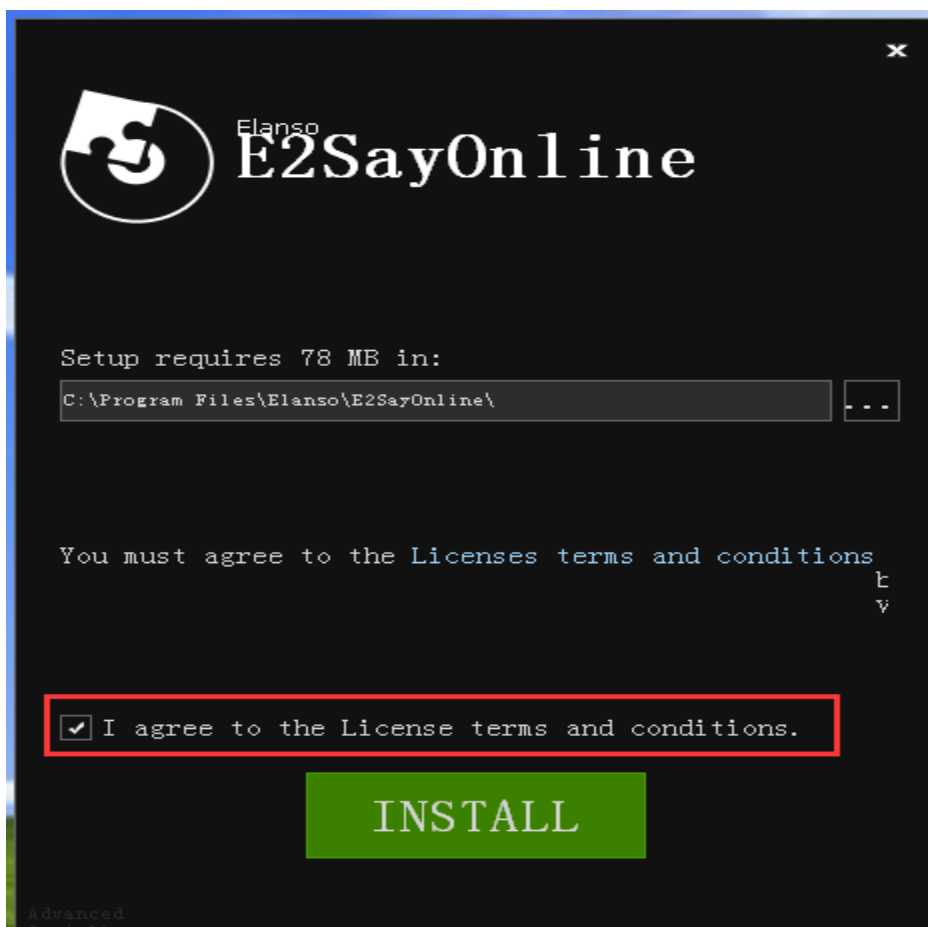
×

Elanso
E2SayOnline

Setup requires 78 MB in:

C:\Program Files\Elanso\E2SayOnline\

...

You must agree to the Licenses terms and conditions
t
v

I agree to the License terms and conditions.

INSTALL

Advanced
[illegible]